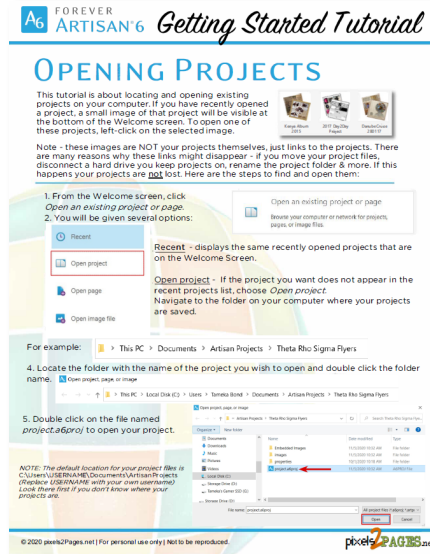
A6 FOREVER ARTISAN 6 Getting Started Tutorial

OPENING PROJECTS

This tutorial is about locating and opening existing projects on your computer. If you have recently opened a project, a small image of that project will be visible at the bottom of the Welcome screen. To open one of these projects, left-click on the selected image.

Vintage Album 2013 | 2017 Day Diary Project | DeadlinCruise 2007/17

Note - these images are NOT your projects themselves, just links to the projects. There are many reasons why these links might disappear - if you move your project files, disconnect a hard drive you keep projects on, rename the project folder & more. If this happens your projects are not lost. Here are the steps to find and open them:

1. From the Welcome screen, click Open an existing project or page.
2. You will be given several options:

Open an existing project or page
Browse your computer or network for projects, pages, or image files.

Recent
Open project
Open page
Open image file

Recent - displays the same recently opened projects that are on the Welcome Screen.

Open project - If the project you want does not appear in the recent projects list, choose Open project. Navigate to the folder on your computer where your projects are saved.

For example: This PC › Documents › Artisan Projects › Theta Rho Sigma Flyers

4. Locate the folder with the name of the project you wish to open and double click the folder name.

Open project, page, or image
This PC › Local Disk (C:) › Users › Tameka Bond › Documents › Artisan Projects › Theta Rho Sigma Flyers

5. Double click on the file named project.a6proj to open your project.

Open project, page, or image
Organize ▾ New folder
Name | Date modified | Type
Embedded Images
Images
properties
project.a6proj
Desktop
Downloads
Music
Pictures
Videos
Local Disk (C:)
Storage Drive (D:)
Tameka's Corner SSD (E:)
Storage Drive (D:)
File name: project.a6proj
All project files (*.a6proj;*.a6...)
Open | Cancel

NOTE: The default location for your project files is C:\Users\USERNAME\Documents\ArtisanProjects (Replace USERNAME with your own username) Look there first if you don't know where your projects are.

© 2020 pixels2Pages.net | For personal use only | Not to be reproduced.

pixels2PAGES.net